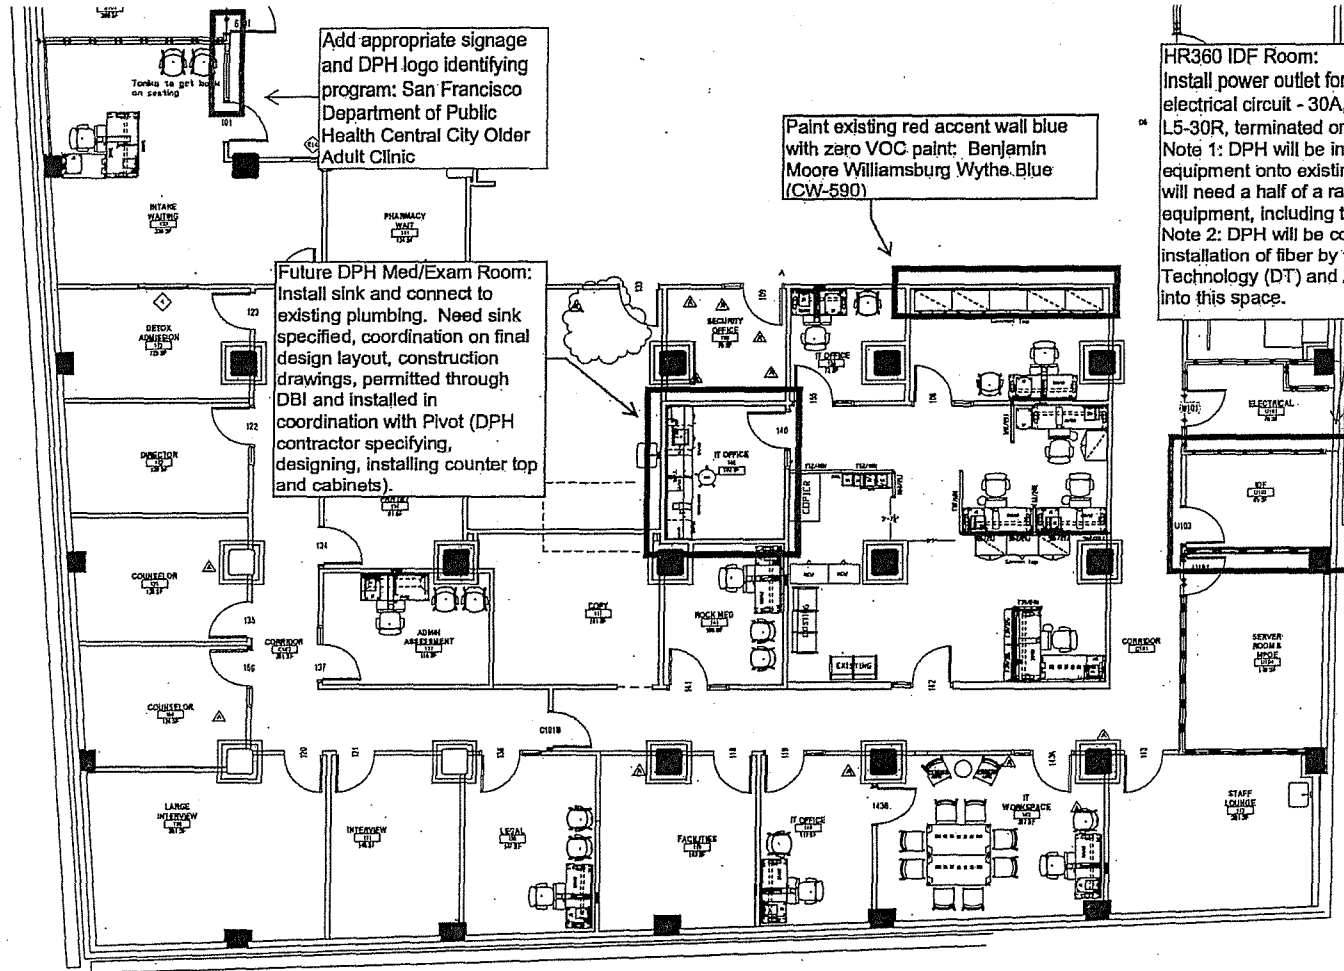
Add appropriate signage and DPH logo identifying program: San Francisco Department of Public Health Central City Older Adult Clinic

Tonka to get back on seating

HR360 IDF Room:
Install power outlet for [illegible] electrical circuit - 30A, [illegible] L5-30R, terminated on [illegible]
Note 1: DPH will be in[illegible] equipment onto existin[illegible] will need a half of a ra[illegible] equipment, including t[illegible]
Note 2: DPH will be co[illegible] installation of fiber by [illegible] Technology (DT) and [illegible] into this space.

Paint existing red accent wall blue with zero VOC paint: Benjamin Moore Williamsburg Wythe Blue (CW-590)

INTAKE WAITING

PHARMACY WAIT

Future DPH Med/Exam Room: Install sink and connect to existing plumbing. Need sink specified, coordination on final design layout, construction drawings, permitted through DBI and installed in coordination with Pivot (DPH contractor specifying, designing, installing counter top and cabinets).

DETOX ADMISSION

SECURITY OFFICE

IT OFFICE

IT OFFICE

ELECTRICAL

IDF

DIRECTOR

COPIER

COUNSELOR

COPY

ROCK MED

ADMIN ASSESSMENT

CORRIDOR

CORRIDOR

EXISTING

EXISTING

SERVER ROOM & MPOE

COUNSELOR

C101B

LARGE INTERVIEW

INTERVIEW

LEGAL

FACILITIES

IT OFFICE

IT WORKSPACE

STAFF LOUNGE